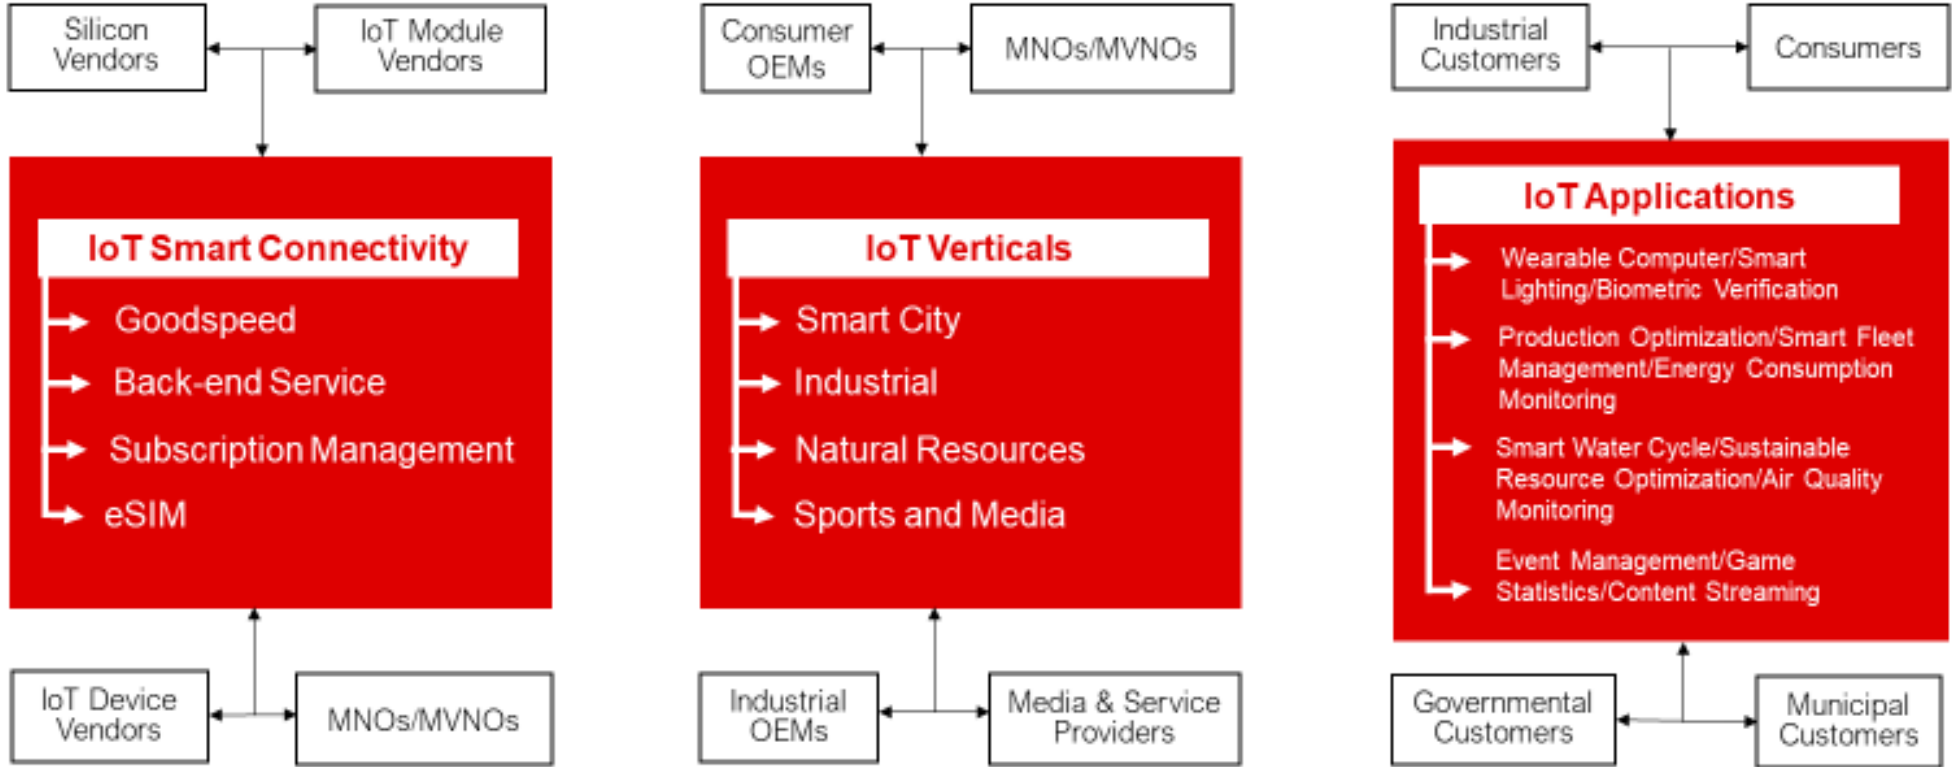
Silicon Vendors

IoT Module Vendors

IoT Smart Connectivity

Goodspeed

Back-end Service

Subscription Management

eSIM

IoT Device Vendors

MNOs/MVNOs

Consumer OEMs

MNOs/MVNOs

IoT Verticals

Smart City

Industrial

Natural Resources

Sports and Media

Industrial OEMs

Media & Service Providers

Industrial Customers

Consumers

IoT Applications

Wearable Computer/Smart Lighting/Biometric Verification

Production Optimization/Smart Fleet Management/Energy Consumption Monitoring

Smart Water Cycle/Sustainable Resource Optimization/Air Quality Monitoring

Event Management/Game Statistics/Content Streaming

Governmental Customers

Municipal Customers